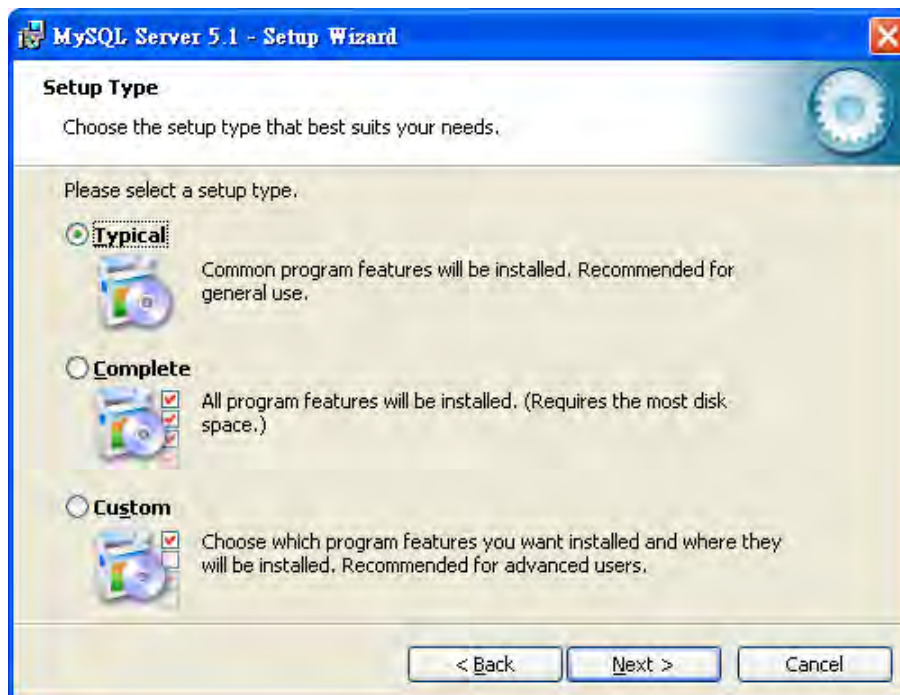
MySQL Server 5.1 - Setup Wizard

Setup Type

Choose the setup type that best suits your needs.

Please select a setup type.

Typical

Common program features will be installed. Recommended for general use.

Complete

All program features will be installed. (Requires the most disk space.)

Custom

Choose which program features you want installed and where they will be installed. Recommended for advanced users.

< Back

Next >

Cancel